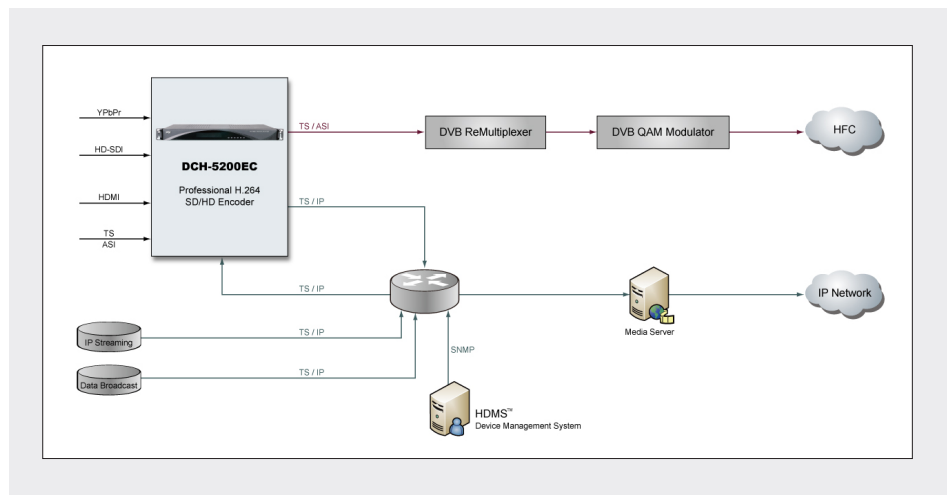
YPbPr

HD-SDI

HDMI

TS
ASI

DCH-5200EC

Professional H.264
SD/HD Encoder

TS / ASI

DVB ReMultiplexer

DVB QAM Modulator

HFC

TS / IP

TS / IP

IP Streaming

TS / IP

Data Broadcast

TS / IP

SNMP

Media Server

IP Network

HDMS™
Device Management System